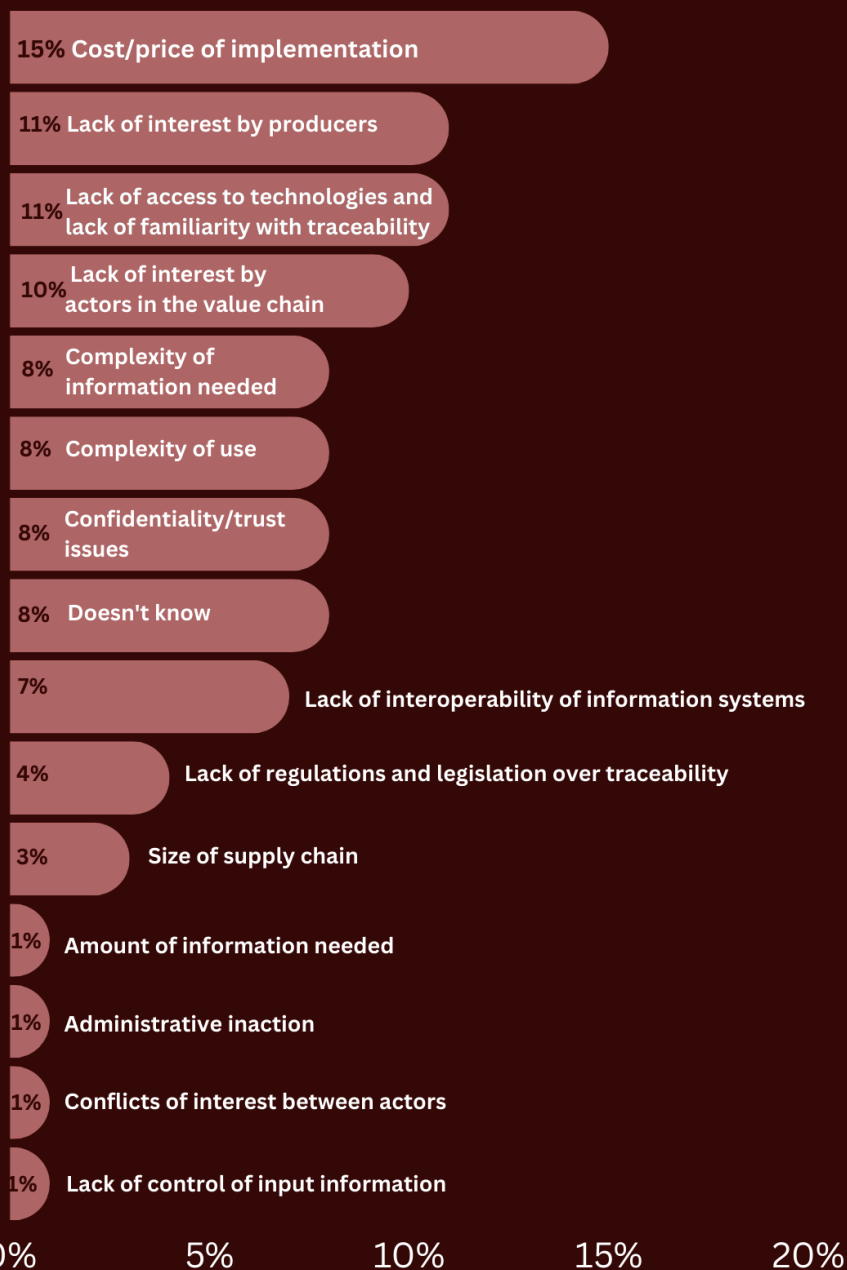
15% Cost/price of implementation
11% Lack of interest by producers
11% Lack of access to technologies and lack of familiarity with traceability
10% Lack of interest by actors in the value chain
8% Complexity of information needed
8% Complexity of use
8% Confidentiality/trust issues
8% Doesn't know
7% Lack of interoperability of information systems
4% Lack of regulations and legislation over traceability
3% Size of supply chain
1% Amount of information needed
1% Administrative inaction
1% Conflicts of interest between actors
1% Lack of control of input information
0% 5% 10% 15% 20%